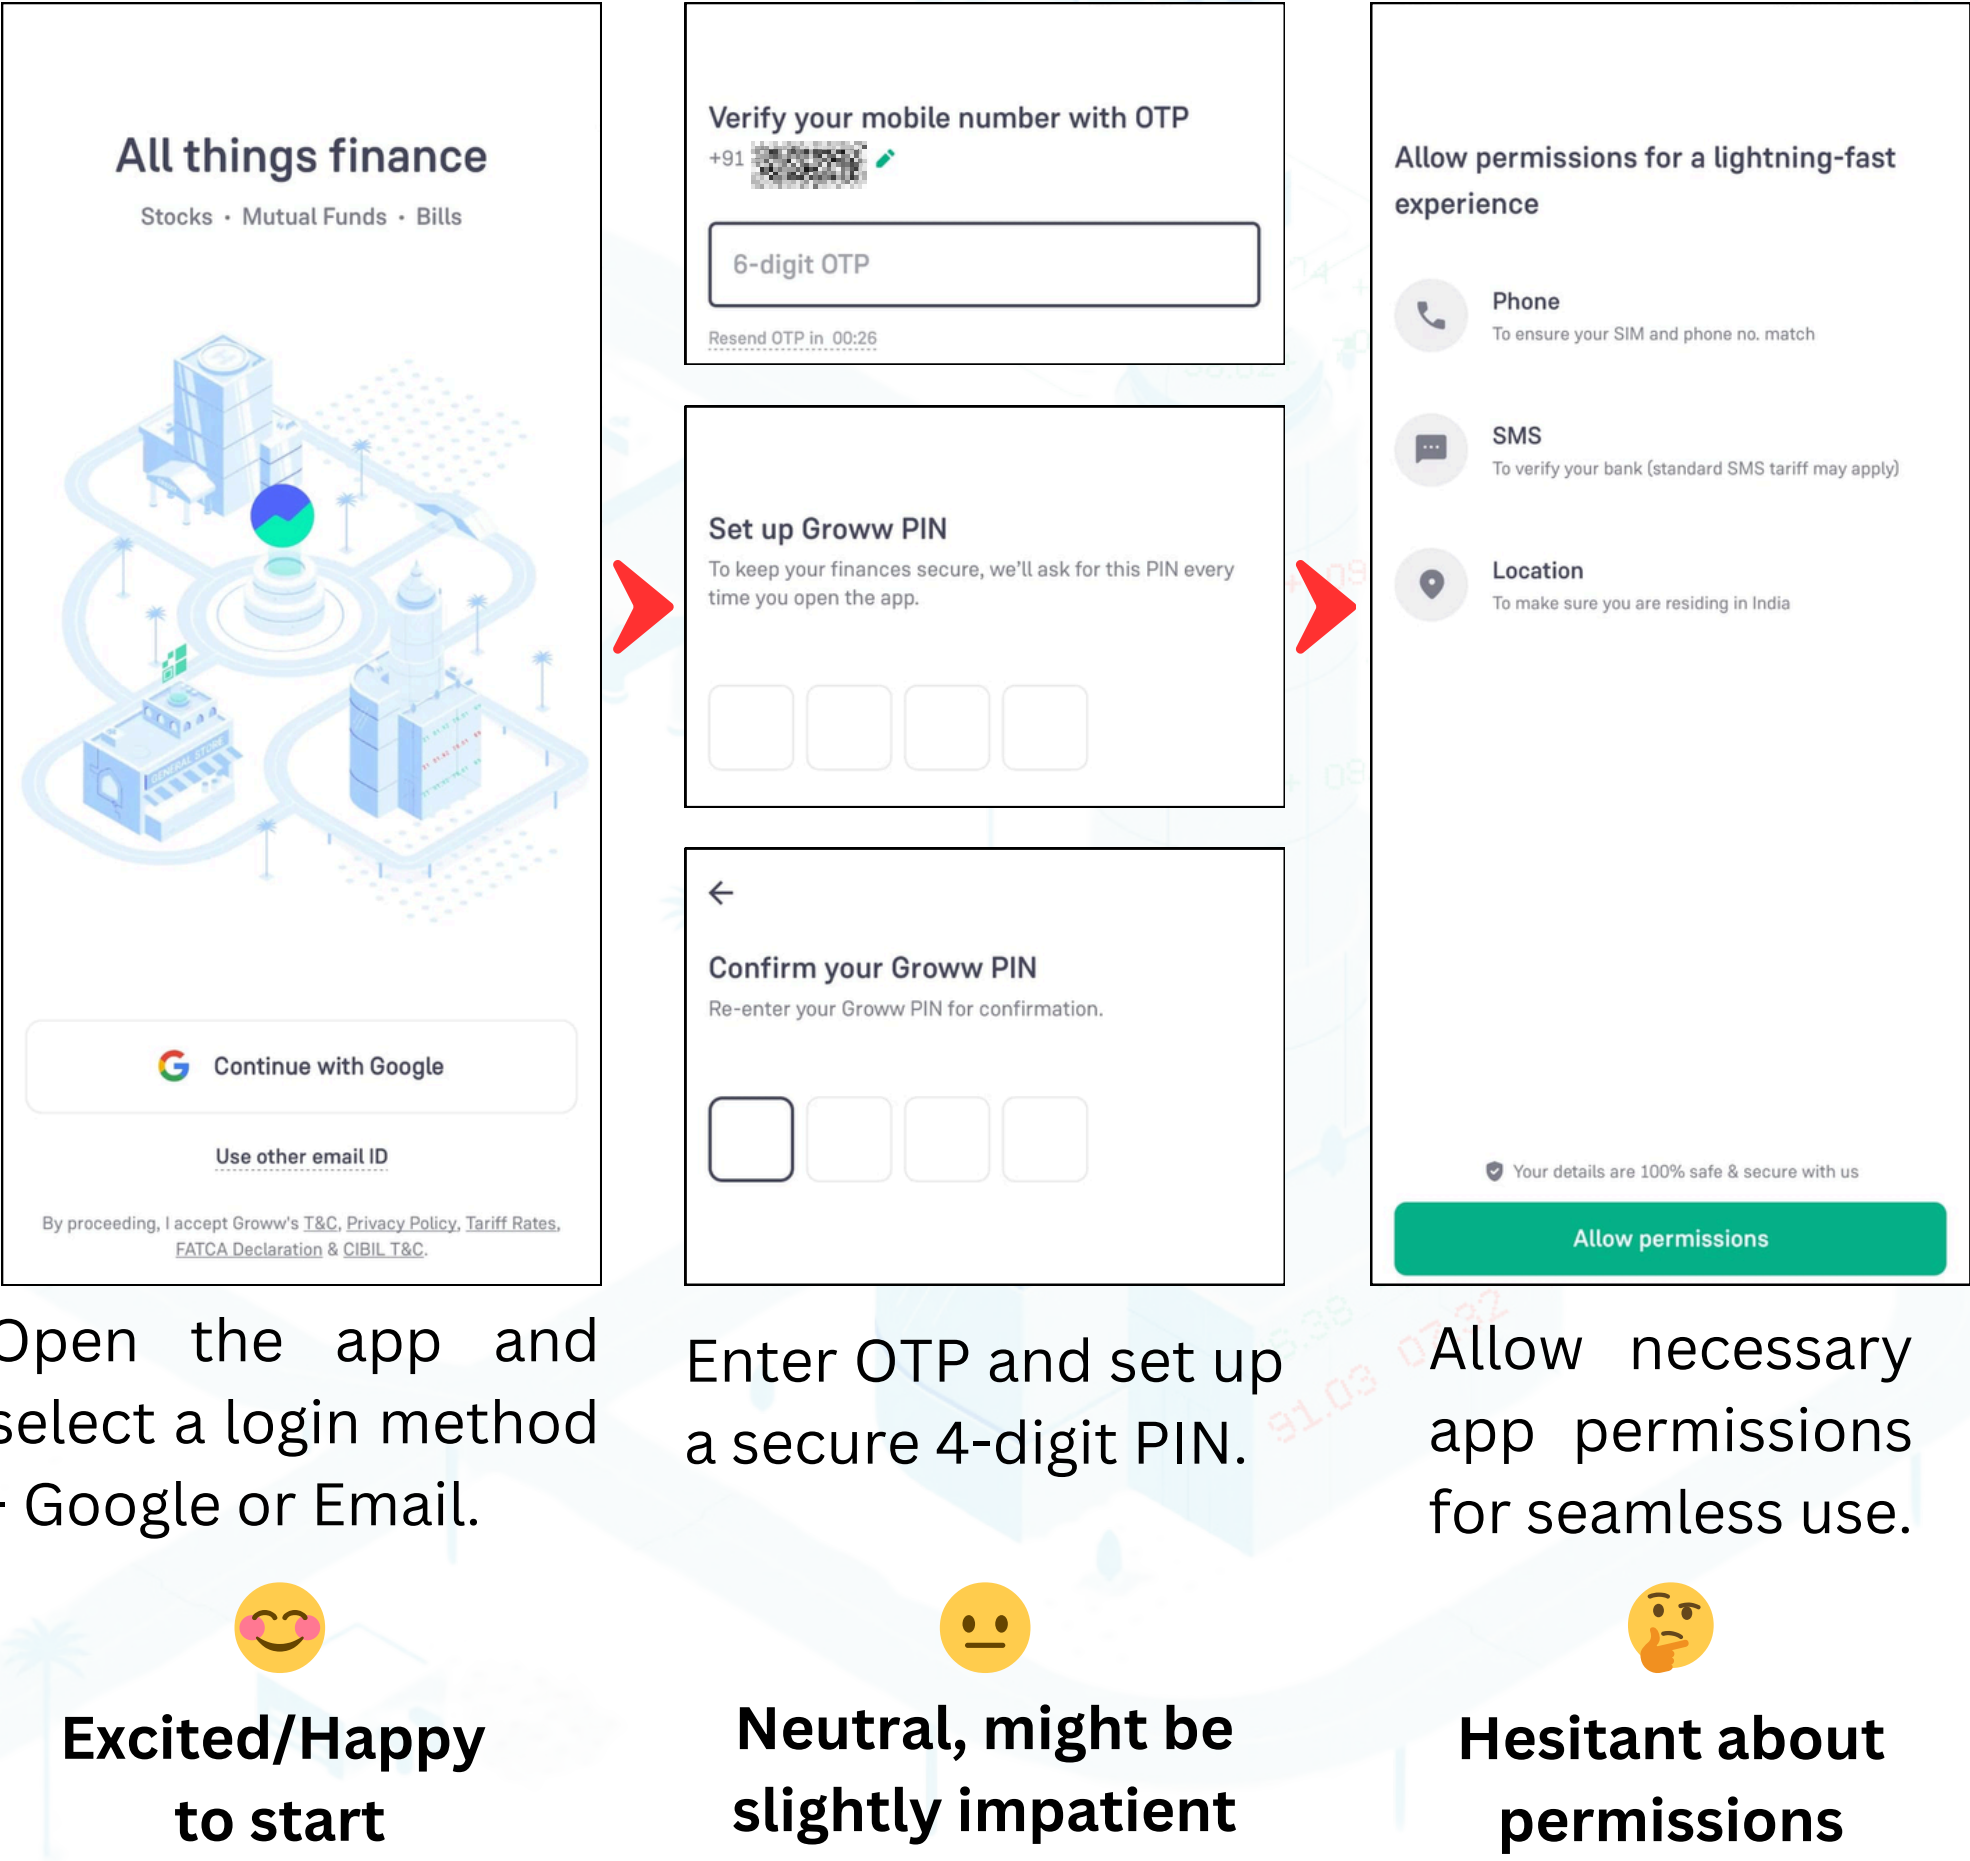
All things finance

Stocks • Mutual Funds • Bills

Continue with Google

Use other email ID

By proceeding, I accept Groww's T&C, Privacy Policy, Tariff Rates, FATCA Declaration & CIBIL T&C.

Open the app and select a login method - Google or Email.

Excited/Happy to start

Verify your mobile number with OTP

+91 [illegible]

6-digit OTP

Resend OTP in 00:26

Set up Groww PIN

To keep your finances secure, we'll ask for this PIN every time you open the app.

Confirm your Groww PIN

Re-enter your Groww PIN for confirmation.

Enter OTP and set up a secure 4-digit PIN.

Neutral, might be slightly impatient

Allow permissions for a lightning-fast experience

Phone

To ensure your SIM and phone no. match

SMS

To verify your bank (standard SMS tariff may apply)

Location

To make sure you are residing in India

Your details are 100% safe & secure with us

Allow permissions

Allow necessary app permissions for seamless use.

Hesitant about permissions